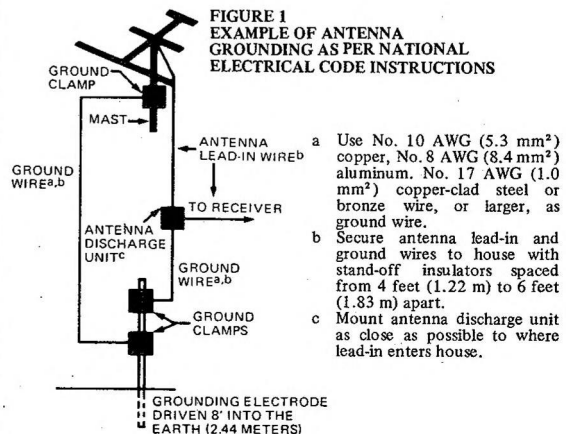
FIGURE 1
EXAMPLE OF ANTENNA GROUNDING AS PER NATIONAL ELECTRICAL CODE INSTRUCTIONS

GROUND CLAMP

MAST

ANTENNA LEAD-IN WIRE$^{b}$

GROUND WIRE$^{a,b}$

TO RECEIVER

ANTENNA DISCHARGE UNIT$^{c}$

GROUND WIRE$^{a,b}$

GROUND CLAMPS

GROUNDING ELECTRODE DRIVEN 8' INTO THE EARTH (2.44 METERS)

a Use No. 10 AWG (5.3 mm$^2$) copper, No. 8 AWG (8.4 mm$^2$) aluminum. No. 17 AWG (1.0 mm$^2$) copper-clad steel or bronze wire, or larger, as ground wire.

b Secure antenna lead-in and ground wires to house with stand-off insulators spaced from 4 feet (1.22 m) to 6 feet (1.83 m) apart.

c Mount antenna discharge unit as close as possible to where lead-in enters house.